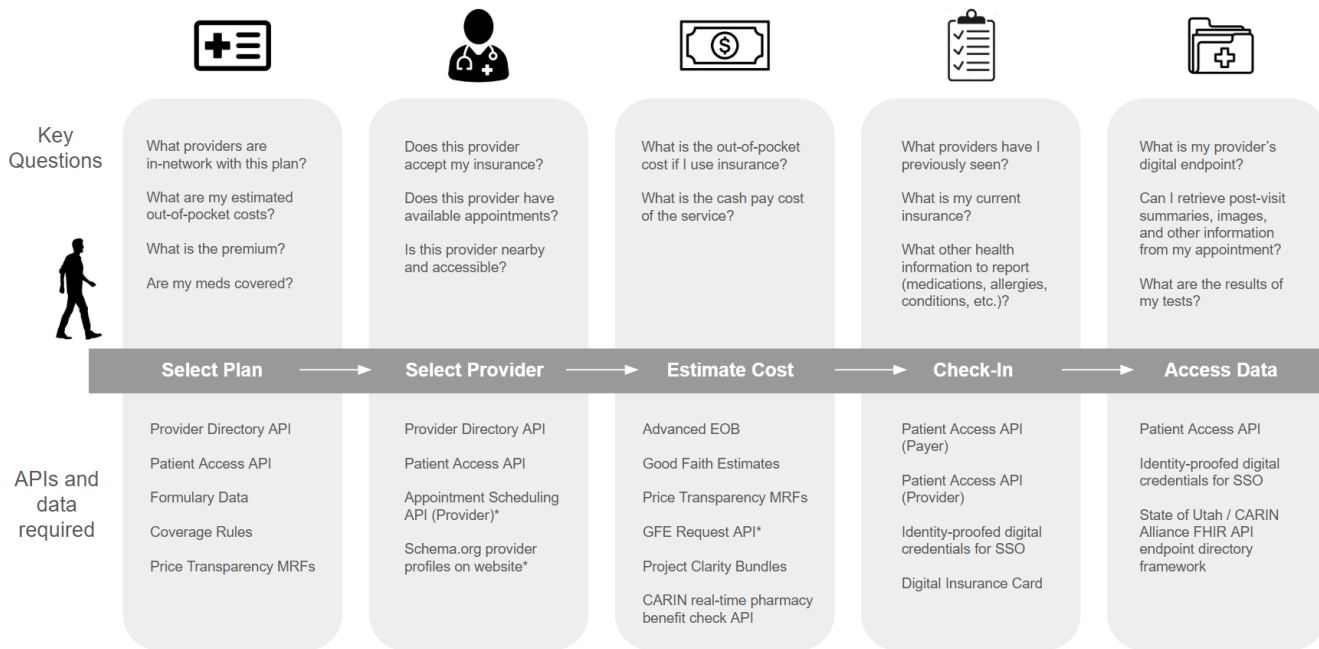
Key Questions

What providers are in-network with this plan?

What are my estimated out-of-pocket costs?

What is the premium?

Are my meds covered?

Does this provider accept my insurance?

Does this provider have available appointments?

Is this provider nearby and accessible?

What is the out-of-pocket cost if I use insurance?

What is the cash pay cost of the service?

What providers have I previously seen?

What is my current insurance?

What other health information to report (medications, allergies, conditions, etc.)?

What is my provider's digital endpoint?

Can I retrieve post-visit summaries, images, and other information from my appointment?

What are the results of my tests?

Select Plan → Select Provider → Estimate Cost → Check-In → Access Data

APIs and data required

Provider Directory API

Patient Access API

Formulary Data

Coverage Rules

Price Transparency MRFs

Provider Directory API

Patient Access API

Appointment Scheduling API (Provider)*

Schema.org provider profiles on website*

Advanced EOB

Good Faith Estimates

Price Transparency MRFs

GFE Request API*

Project Clarity Bundles

CARIN real-time pharmacy benefit check API

Patient Access API (Payer)

Patient Access API (Provider)

Identity-proofed digital credentials for SSO

Digital Insurance Card

Patient Access API

Identity-proofed digital credentials for SSO

State of Utah / CARIN Alliance FHIR API endpoint directory framework